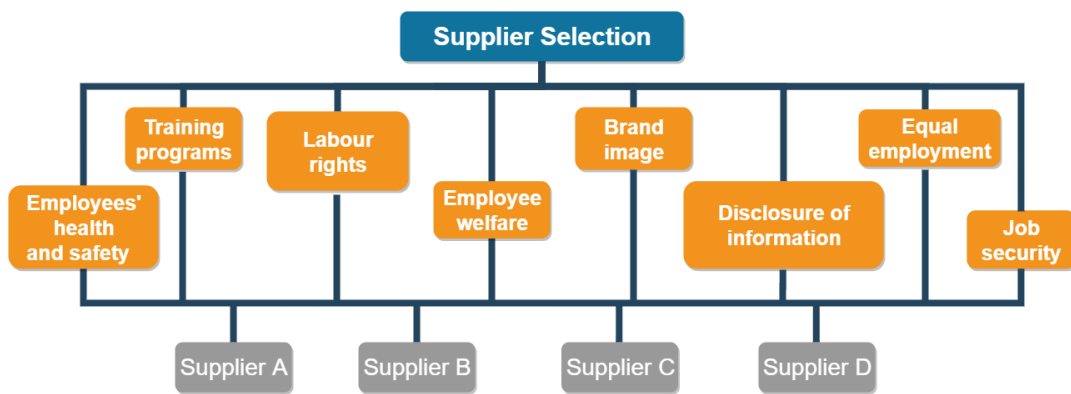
Supplier Selection

Training programs

Labour rights

Employees' health and safety

Employee welfare

Brand image

Disclosure of information

Equal employment

Job security

Supplier A

Supplier B

Supplier C

Supplier D